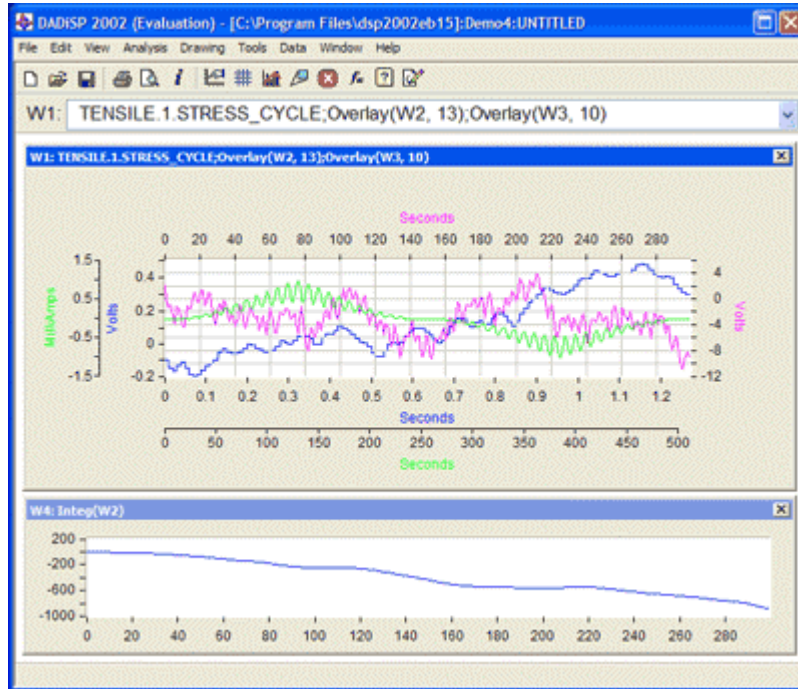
DADiSP 2002 (Evaluation) - [C:\Program Files\dsp2002eb15]:Demo4:UNTITLED

File Edit View Analysis Drawing Tools Data Window Help

W1: TENSILE.1.STRESS_CYCLE;Overlay(W2, 13);Overlay(W3, 10)

W1: TENSILE.1.STRESS_CYCLE;Overlay(W2, 13);Overlay(W3, 10)

Seconds

0 20 40 60 80 100 120 140 160 180 200 220 240 260 280

1.5 0.5 -0.5 -1.5

MilliAmps

0.4 0.2 0 -0.2

Volts

4 0 -4 -8 -12

Volts

0 0.1 0.2 0.3 0.4 0.5 0.6 0.7 0.8 0.9 1 1.1 1.2

Seconds

0 50 100 150 200 250 300 350 400 450 500

Seconds

W4: Integ(W2)

200 -200 -600 -1000

0 20 40 60 80 100 120 140 160 180 200 220 240 260 280